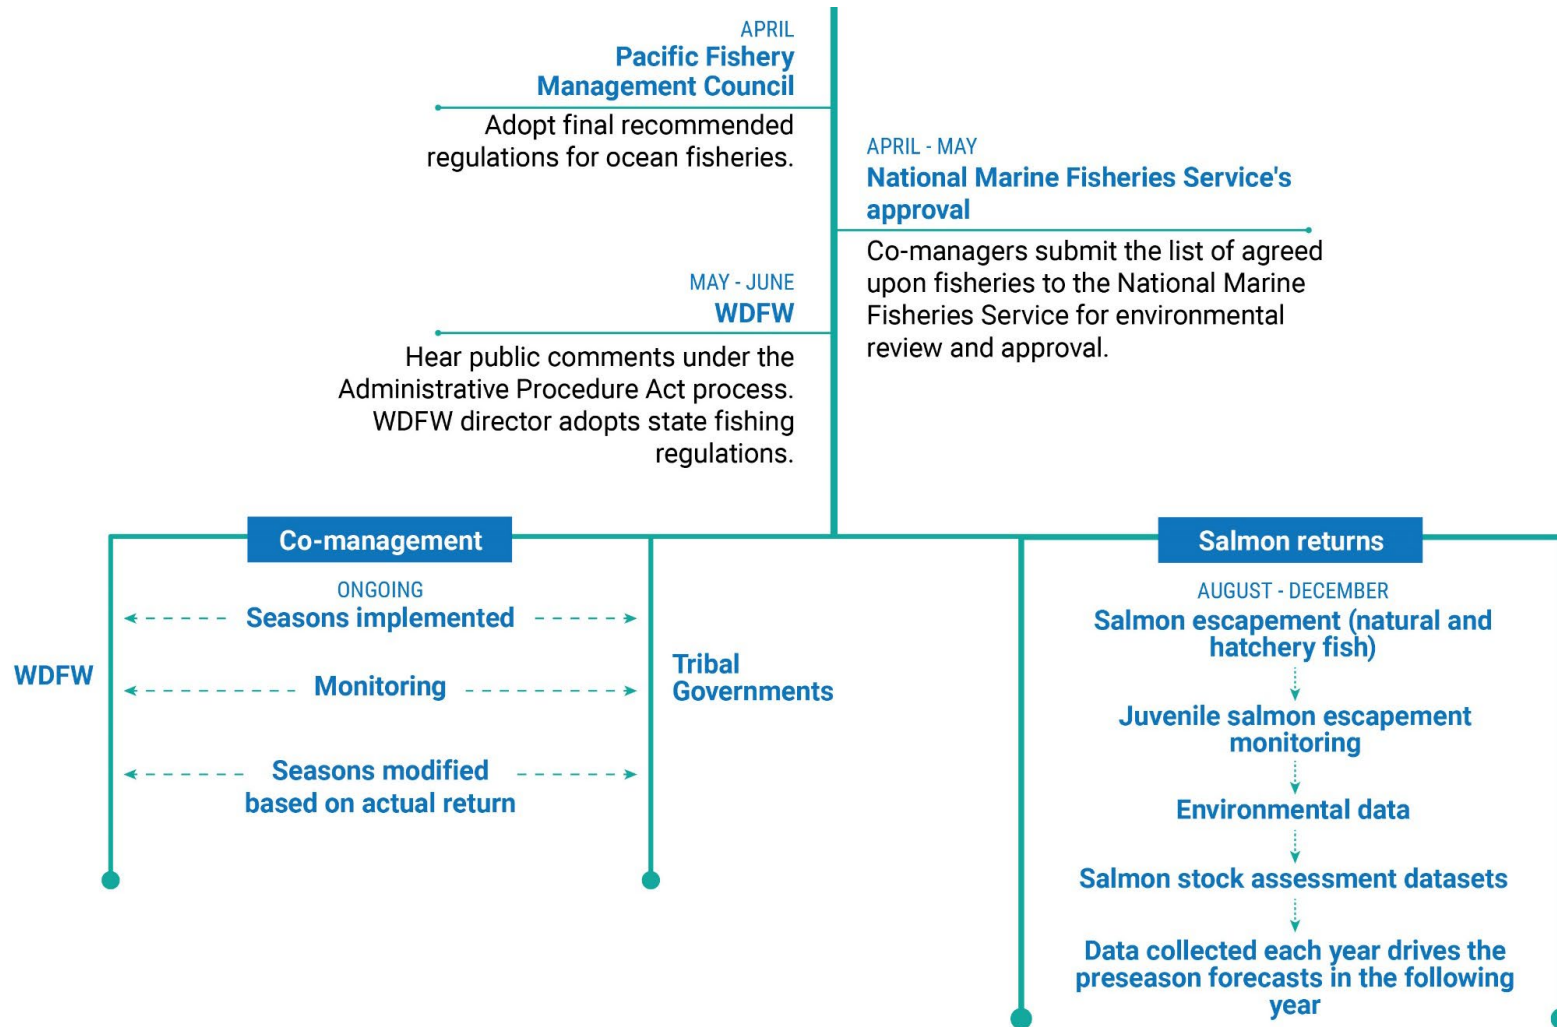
APRIL
Pacific Fishery Management Council
Adopt final recommended regulations for ocean fisheries.

APRIL - MAY
National Marine Fisheries Service's approval
Co-managers submit the list of agreed upon fisheries to the National Marine Fisheries Service for environmental review and approval.

MAY - JUNE
WDFW
Hear public comments under the Administrative Procedure Act process. WDFW director adopts state fishing regulations.

Co-management
ONGOING
Seasons implemented
WDFW
Monitoring
Tribal Governments
Seasons modified based on actual return

Salmon returns
AUGUST - DECEMBER
Salmon escapement (natural and hatchery fish)
Juvenile salmon escapement monitoring
Environmental data
Salmon stock assessment datasets
Data collected each year drives the preseason forecasts in the following year